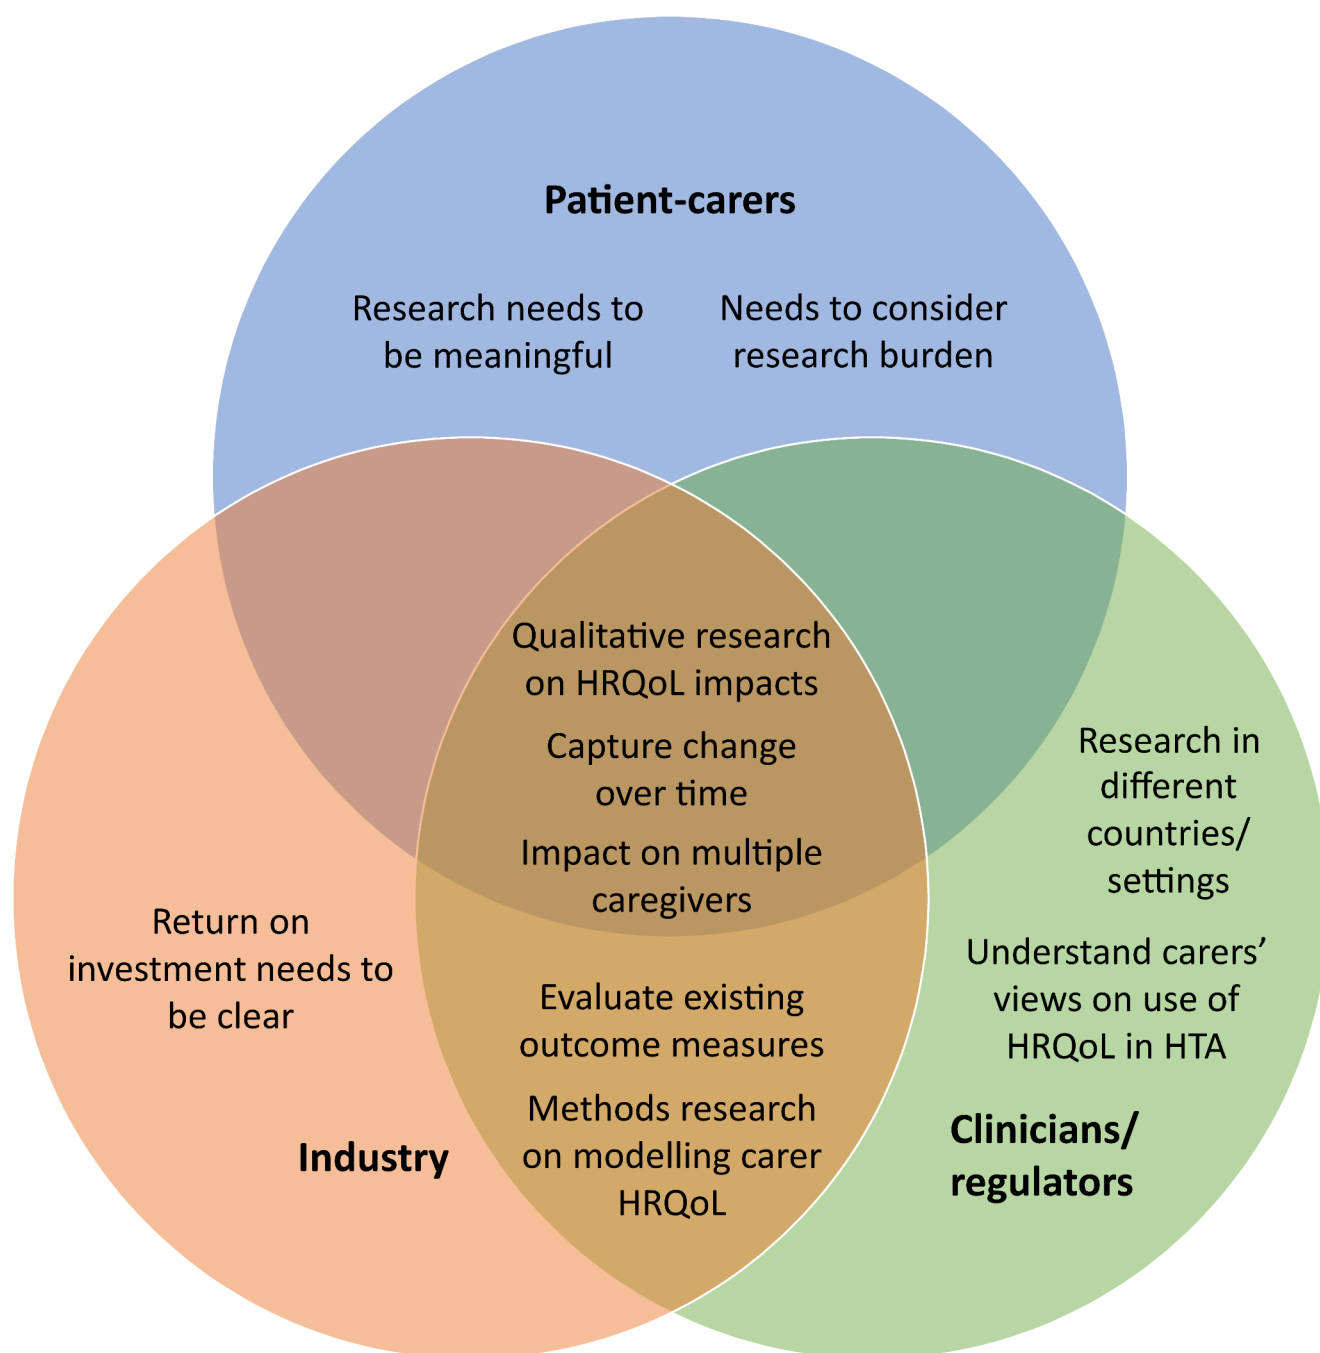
Patient-carers

Research needs to be meaningful

Needs to consider research burden

Qualitative research on HRQoL impacts

Capture change over time

Impact on multiple caregivers

Research in different countries/ settings

Understand carers' views on use of HRQoL in HTA

Return on investment needs to be clear

Evaluate existing outcome measures

Methods research on modelling carer HRQoL

Industry

Clinicians/ regulators